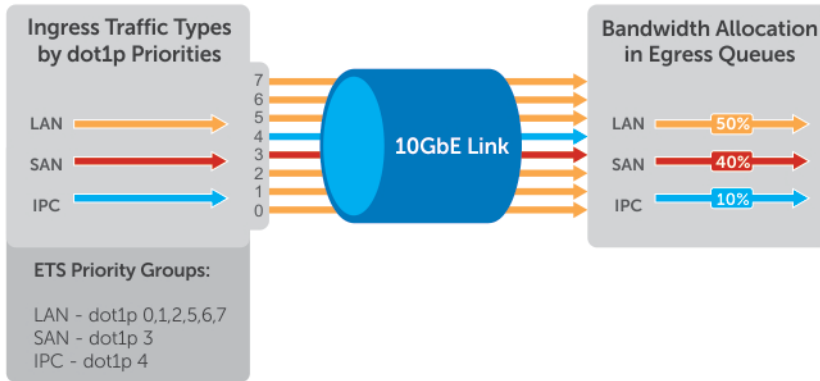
Ingress Traffic Types by dot1p Priorities

LAN
SAN
IPC

7
6
5
4
3
2
1
0

10GbE Link

Bandwidth Allocation in Egress Queues

LAN 50%
SAN 40%
IPC 10%

ETS Priority Groups:

LAN - dot1p 0,1,2,5,6,7
SAN - dot1p 3
IPC - dot1p 4